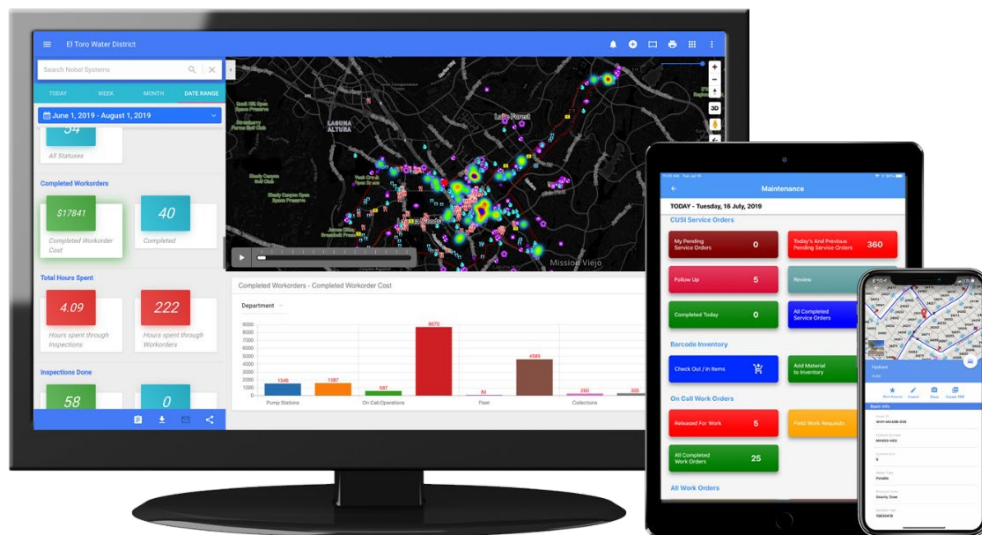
El Toro Water District

Search Nobel Systems

TODAY WEEK MONTH DATE RANGE

June 1, 2019 - August 1, 2019

54

All Statuses

Completed Workorders

$17841

Completed Workorder Cost

40

Completed

Total Hours Spent

4.09

Hours spent through Inspections

222

Hours spent through Workorders

Inspections Done

58

0

LAGUNA ALTURA

Lake Forest

Mission Viejo

3D

Completed Workorders - Completed Workorder Cost

Department

9000
8000
7000
6000
5000
4000
3000
2000
1000
0

1349 1587 587 8670 80 4585 250 300

Pump Stations On Call Operations Fleet Collections

Maintenance

TODAY - Tuesday, 16 July, 2019

CUSI Service Orders

My Pending Service Orders 0

Today's And Previous Pending Service Orders 360

Follow Up 5

Review

Completed Today 0

All Completed Service Orders

Barcode Inventory

Check Out / In Items

Add Material to Inventory

On Call Work Orders

Released For Work 5

Field Work Requests

All Completed Work Orders 25

All Work Orders

Hydrant